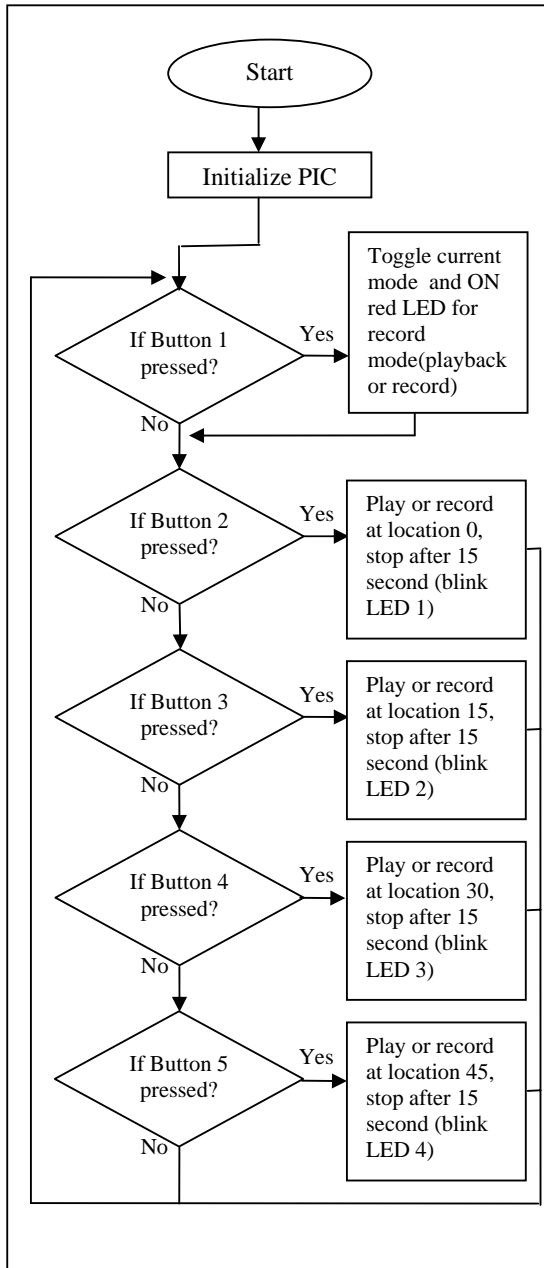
Start

Initialize PIC

If Button 1 pressed?

Yes

Toggle current mode and ON red LED for record mode(playback or record)

No

If Button 2 pressed?

Yes

Play or record at location 0, stop after 15 second (blink LED 1)

No

If Button 3 pressed?

Yes

Play or record at location 15, stop after 15 second (blink LED 2)

No

If Button 4 pressed?

Yes

Play or record at location 30, stop after 15 second (blink LED 3)

No

If Button 5 pressed?

Yes

Play or record at location 45, stop after 15 second (blink LED 4)

No